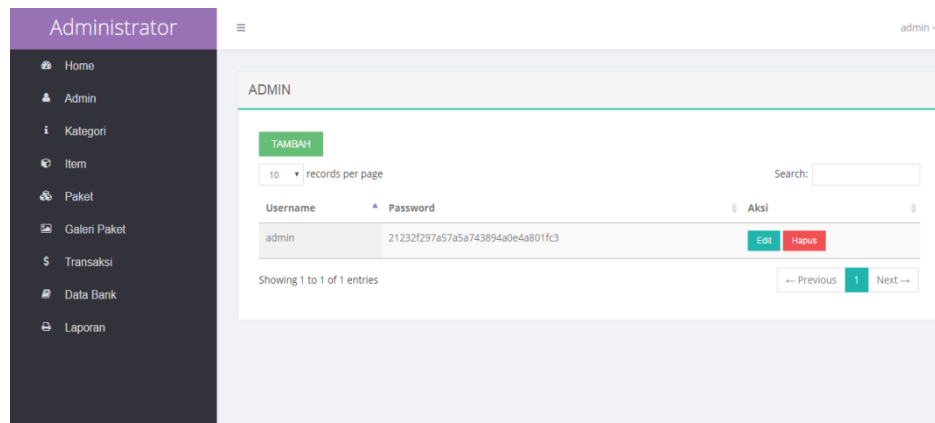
Administrator

≡

admin

Home

Admin

Kategori

Item

Paket

Galeri Paket

Transaksi

Data Bank

Laporan

ADMIN

TAMBAH

10 records per page

Search:

| Username | Password | Aksi |
|---|---|---|
| admin | 21232f297a57a5a743894a0e4a801fc3 | Edit Hapus |

Showing 1 to 1 of 1 entries

← Previous 1 Next →